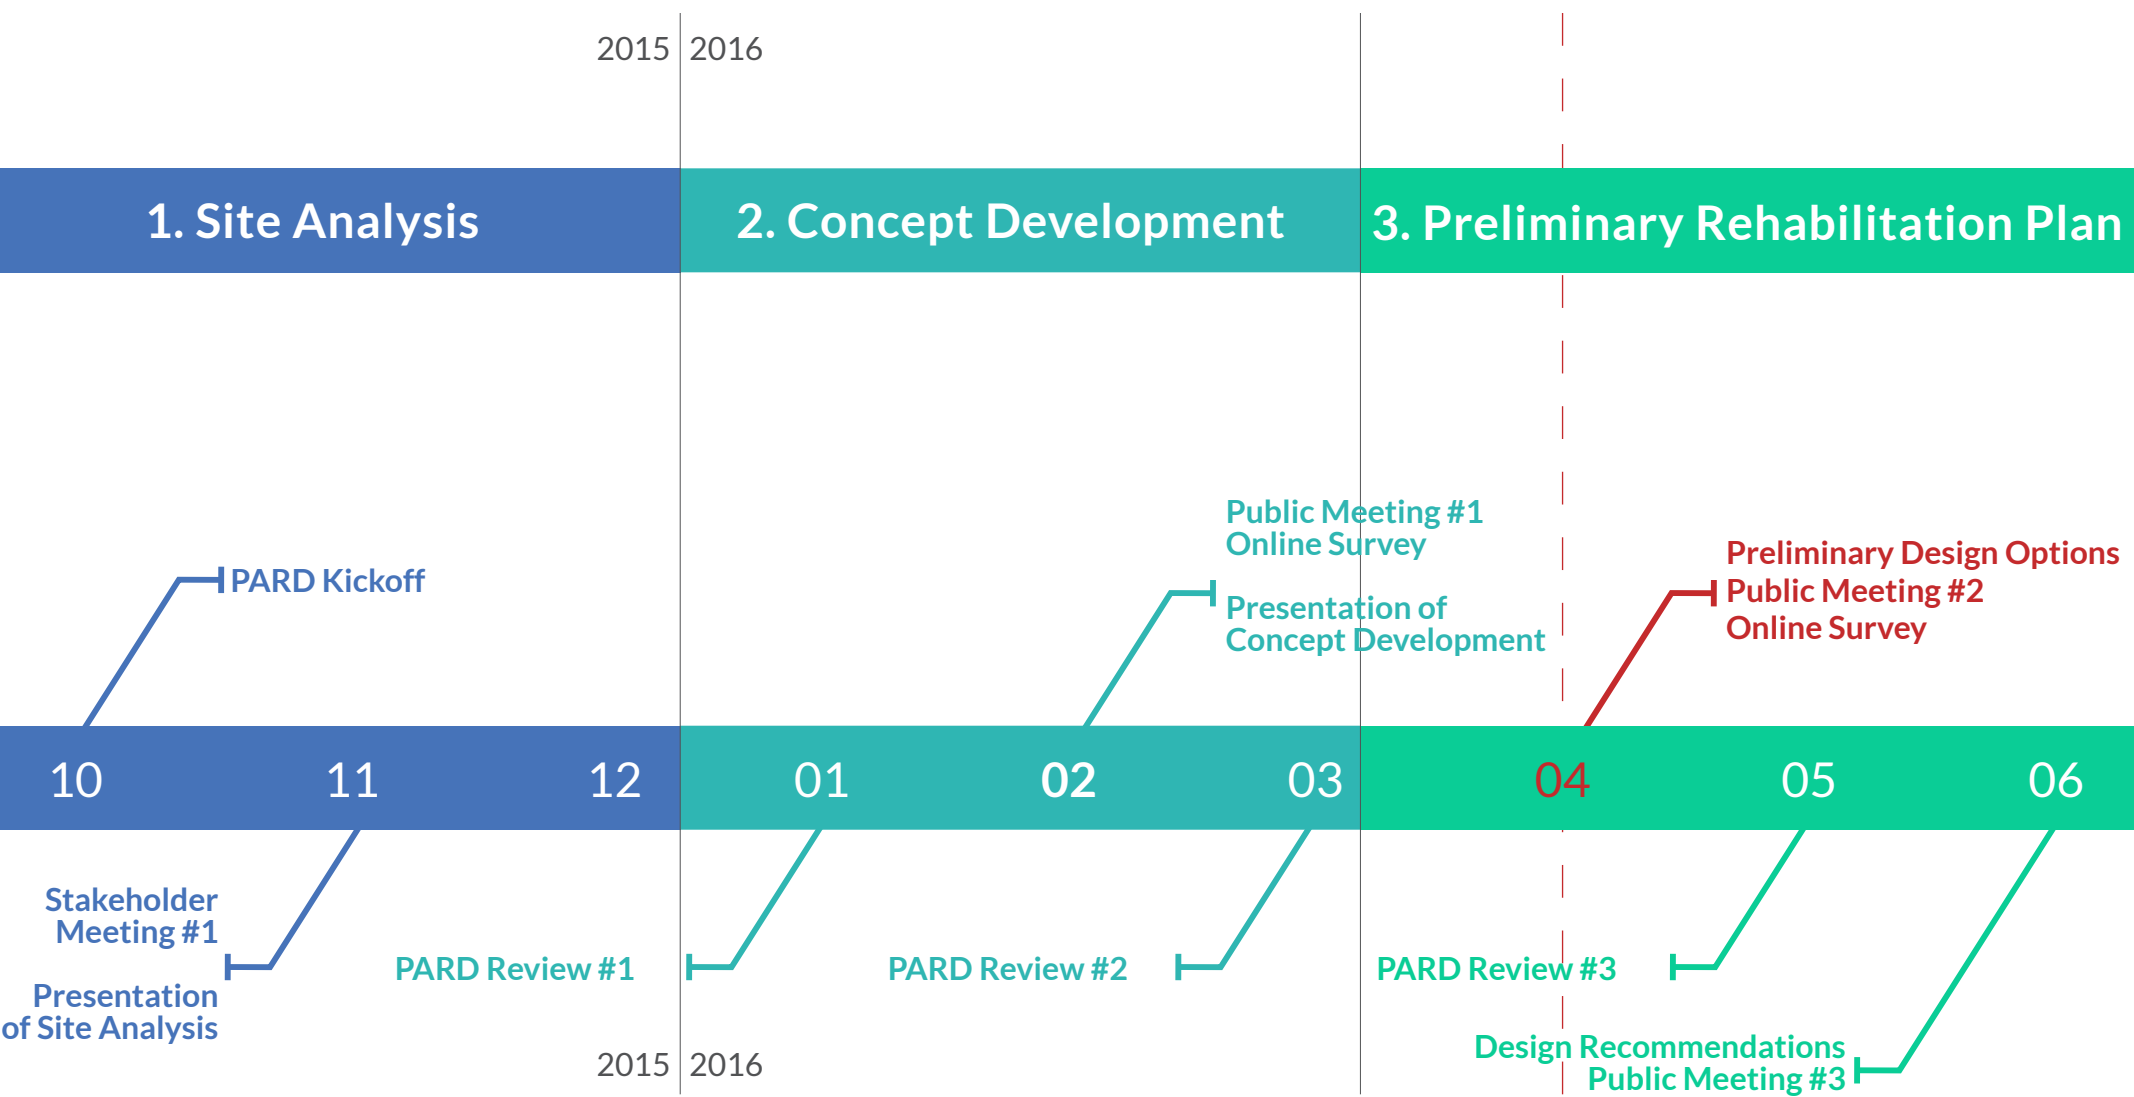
2015 2016

1. Site Analysis

2. Concept Development

3. Preliminary Rehabilitation Plan

PARD Kickoff

Public Meeting #1
Online Survey

Presentation of
Concept Development

Preliminary Design Options
Public Meeting #2
Online Survey

10 11 12 01 02 03 04 05 06

Stakeholder
Meeting #1

Presentation
of Site Analysis

PARD Review #1

PARD Review #2

PARD Review #3

Design Recommendations
Public Meeting #3

2015 2016